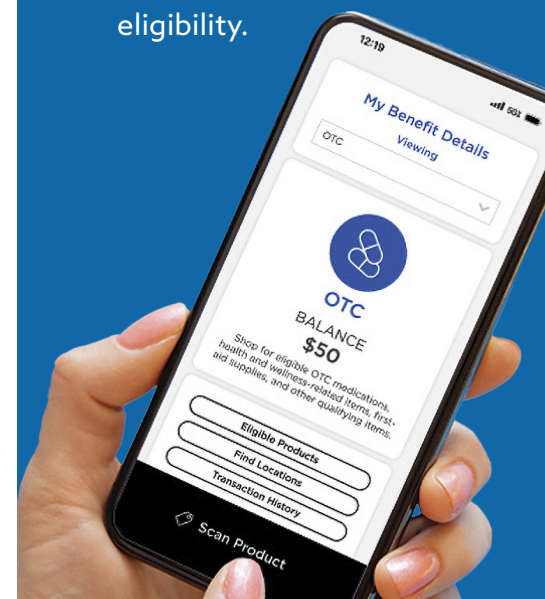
eligibility.

12:19

5G

My Benefit Details

Viewing

OTC

OTC

BALANCE

$50

Shop for eligible OTC medications, health and wellness-related items, first-aid supplies, and other qualifying items.

Eligible Products

Find Locations

Transaction History

Scan Product